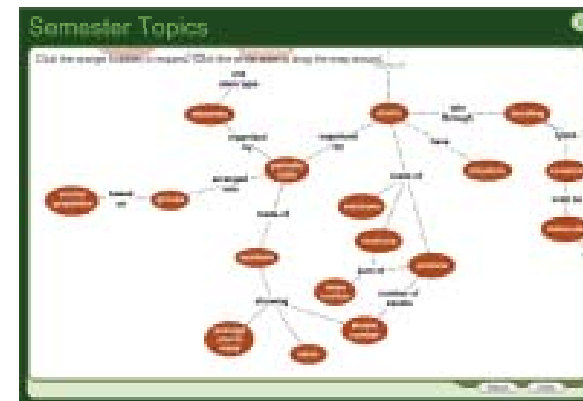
Semester Topics

Click the orange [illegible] to expand. Click the white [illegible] drag the map around.

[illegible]

organized by

organized into

arranged into

based on

have

made of

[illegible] through

types

part of

made of

showing

number of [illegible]

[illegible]